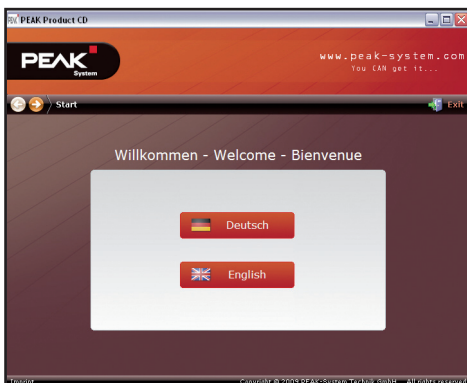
PEAK Product CD

PEAK System

www.peak-system.com
You CAN get it...

Start

Exit

Willkommen - Welcome - Bienvenue

Deutsch

English

Impressum

Copyright © 2009 PEAK-System Technik GmbH - All rights reserved